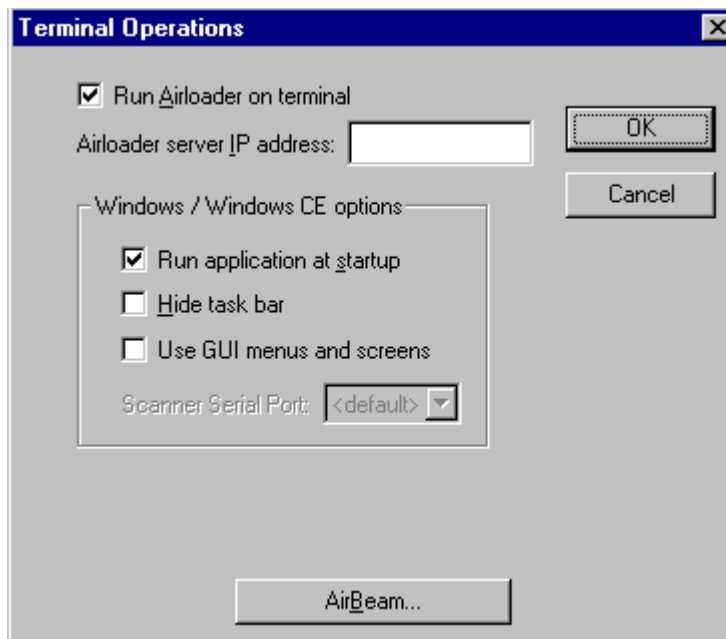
Terminal Operations

Run Airloader on terminal

Airloader server IP address:

OK

Cancel

Windows / Windows CE options

Run application at startup

Hide task bar

Use GUI menus and screens

Scanner Serial Port: <default>

AirBeam...